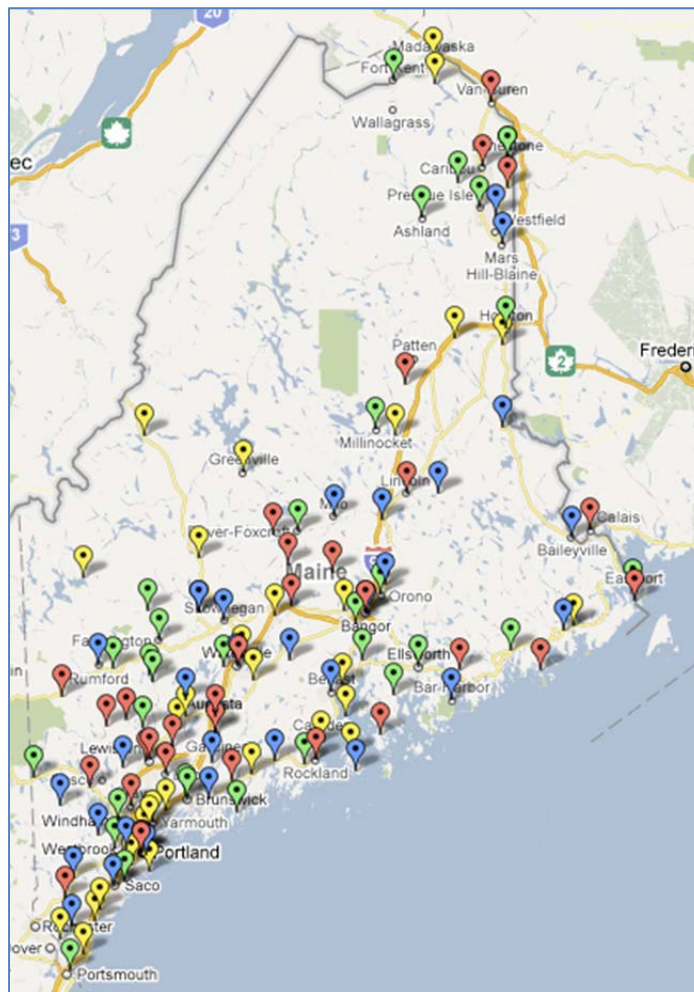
20
Madawaska
Fort Kent
Van Buren
Wallagrass
Caribou
Presque Isle
Westfield
Ashland
Mars Hill-Blaine
Houlton
Patten
Freder
Millinocket
Greenville
Lincoln
Dover-Foxcroft
Calais
Baileyville
Maine
Eastport
Orono
Skowhegan
Bangor
Farmington
Ellsworth
Rumford
Belfast
Bar Harbor
Augusta
Lewiston
Gardiner
Rockland
Brunswick
Windham
Yarmouth
Westbrook
Portland
Saco
Rochester
Dover
Portsmouth